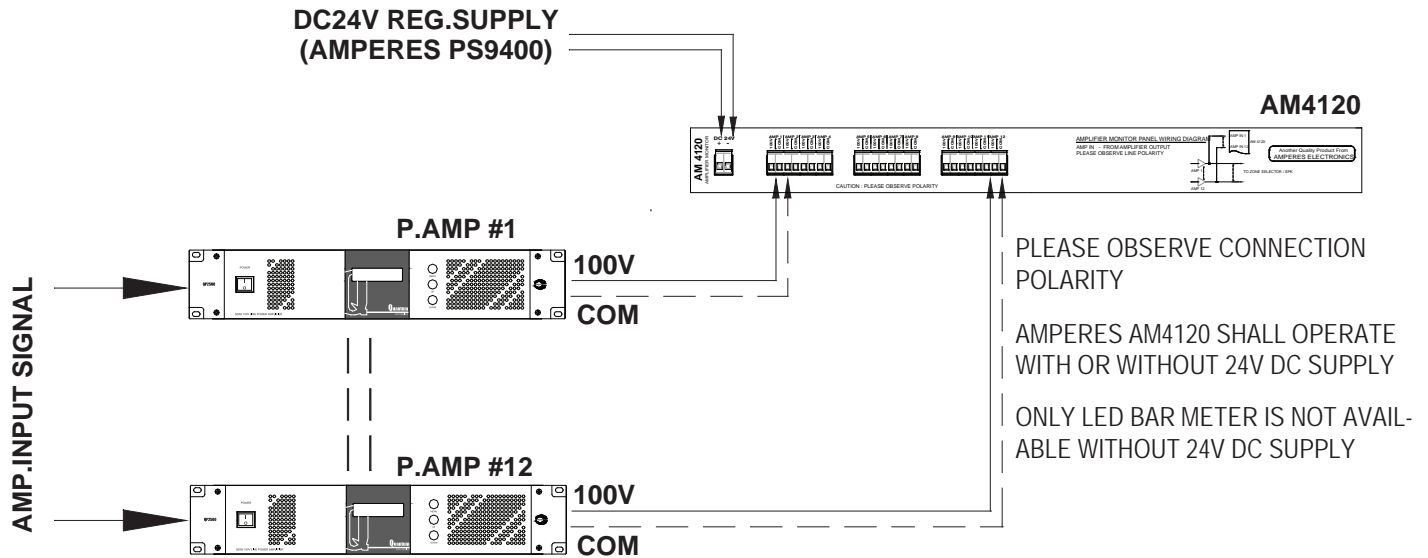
DC24V REG.SUPPLY
(AMPERES PS9400)

AM4120

AM 4120
AMPLIFIER MONITOR

DC 24V
+ -

CAUTION : PLEASE OBSERVE POLARITY

AMPLIFIER MONITOR PANEL WIRING DIAGRAM
AMP IN - FROM AMPLIFIER OUTPUT
PLEASE OBSERVE LINE POLARITY

TO ZONE SELECTOR / SPK

Another Quality Product From
AMPERES ELECTRONICS

AMP.INPUT SIGNAL

P.AMP #1

POWER

100V

COM

P.AMP #12

POWER

100V

COM

PLEASE OBSERVE CONNECTION POLARITY

AMPERES AM4120 SHALL OPERATE WITH OR WITHOUT 24V DC SUPPLY

ONLY LED BAR METER IS NOT AVAILABLE WITHOUT 24V DC SUPPLY